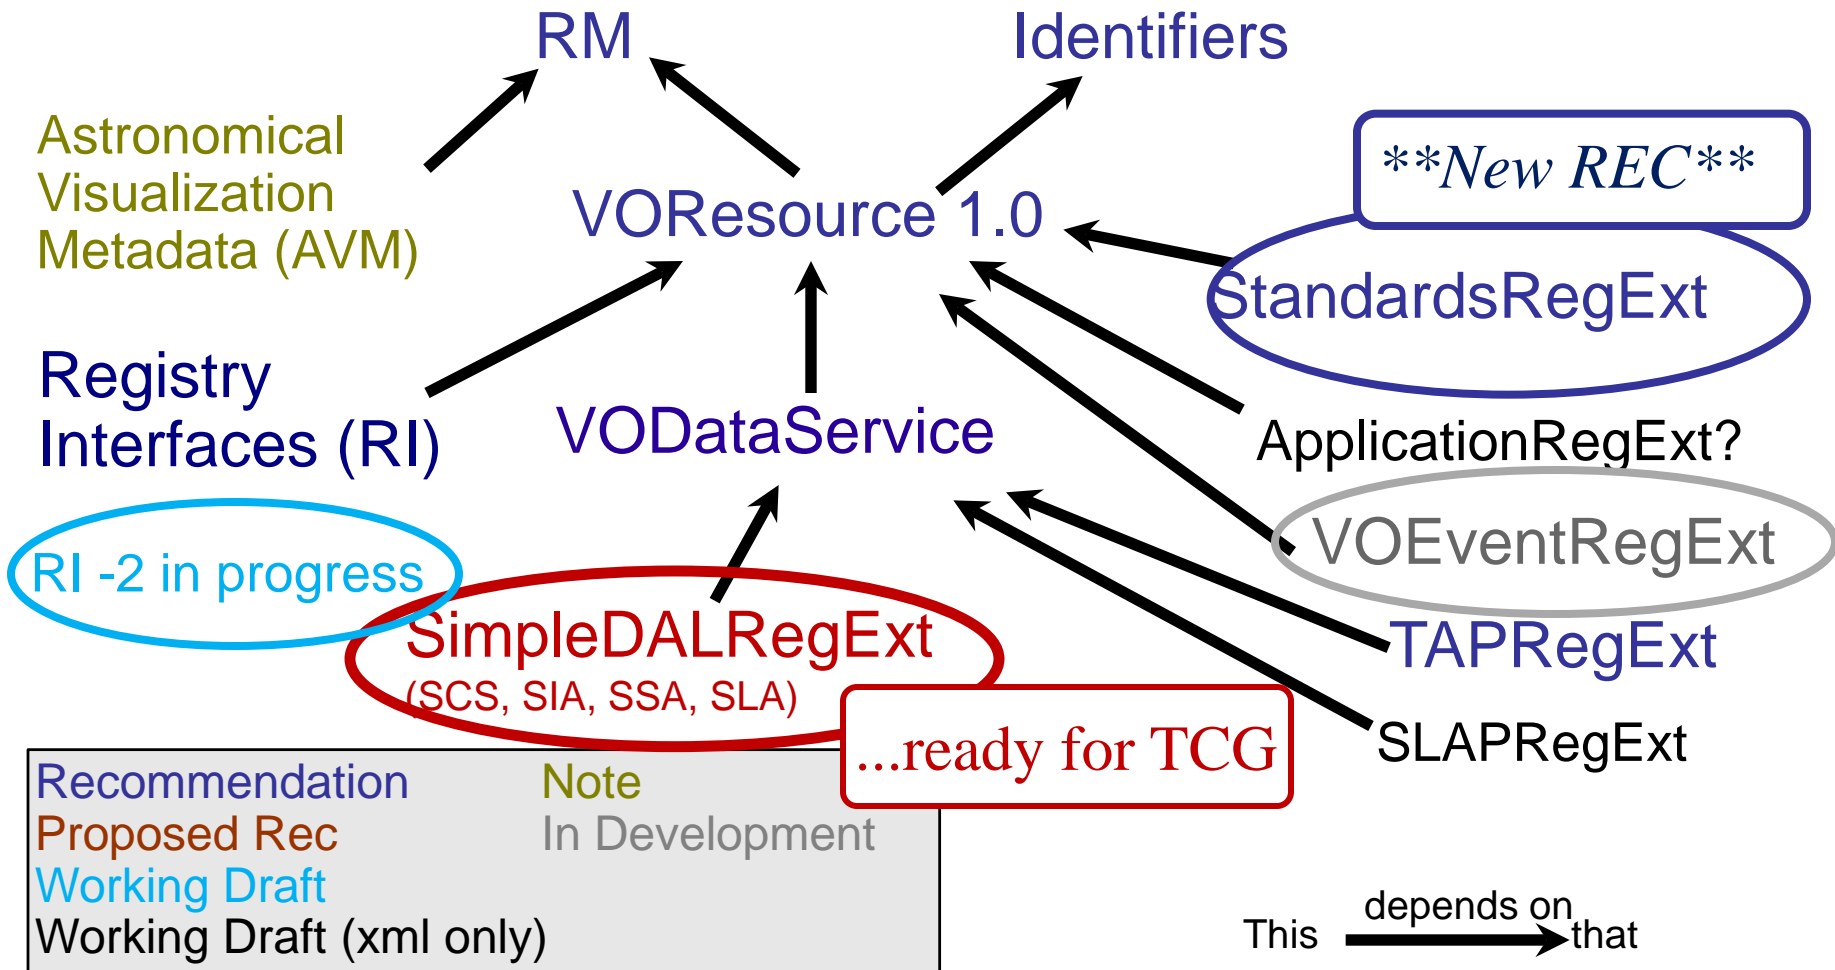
RM

Identifiers

Astronomical Visualization Metadata (AVM)

VOResource 1.0

**New REC**

StandardsRegExt

Registry Interfaces (RI)

VODataService

ApplicationRegExt?

VOEventRegExt

RI -2 in progress

SimpleDALRegExt
(SCS, SIA, SSA, SLA)

TAPRegExt

...ready for TCG

SLAPRegExt

| | |
|---|---|
| Recommendation | Note |
| Proposed Rec | In Development |
| Working Draft | |
| Working Draft (xml only) | |

This depends on that